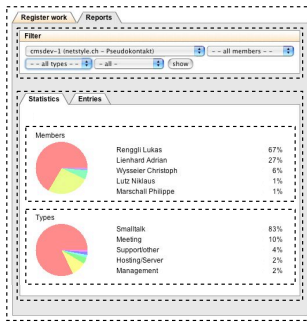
Register work Reports

Filter

cmsdev-1 (netstyle.ch – Pseudokontakt)
– – all members – –
– – all types – –
– – all – –
show

Statistics Entries

Members

| | |
|---|---|
| Renggli Lukas | 67% |
| Lienhard Adrian | 27% |
| Wysseier Christoph | 6% |
| Lutz Niklaus | 1% |
| Marschall Philippe | 1% |

Types

| | |
|---|---|
| Smalltalk | 83% |
| Meeting | 10% |
| Support/other | 4% |
| Hosting/Server | 2% |
| Management | 2% |